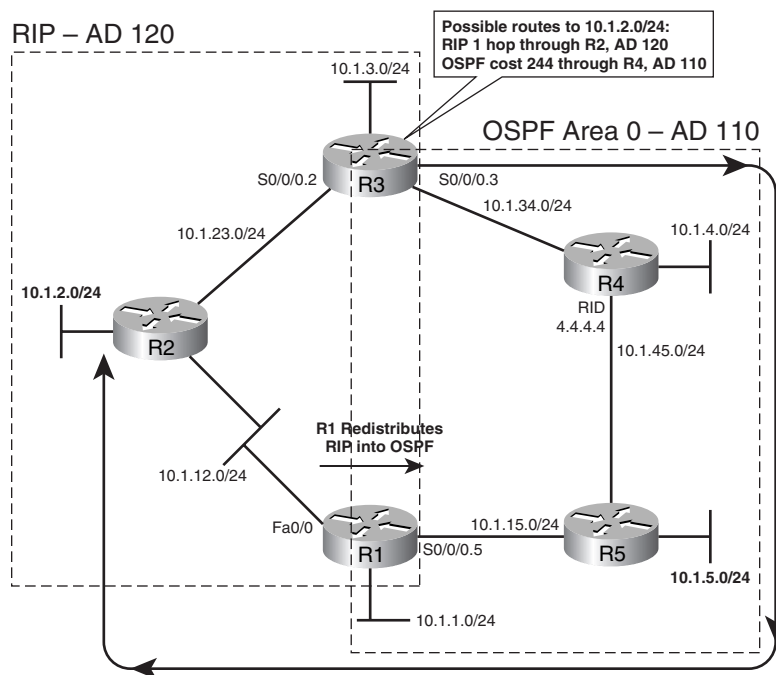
RIP – AD 120

Possible routes to 10.1.2.0/24:
RIP 1 hop through R2, AD 120
OSPF cost 244 through R4, AD 110

10.1.3.0/24

OSPF Area 0 – AD 110

S0/0/0.2
R3
S0/0/0.3

10.1.23.0/24

10.1.34.0/24

R4
10.1.4.0/24

10.1.2.0/24

R2

RID
4.4.4.4

10.1.45.0/24

R1 Redistributes
RIP into OSPF

10.1.12.0/24

Fa0/0
R1
S0/0/0.5
10.1.15.0/24
R5

10.1.5.0/24

10.1.1.0/24